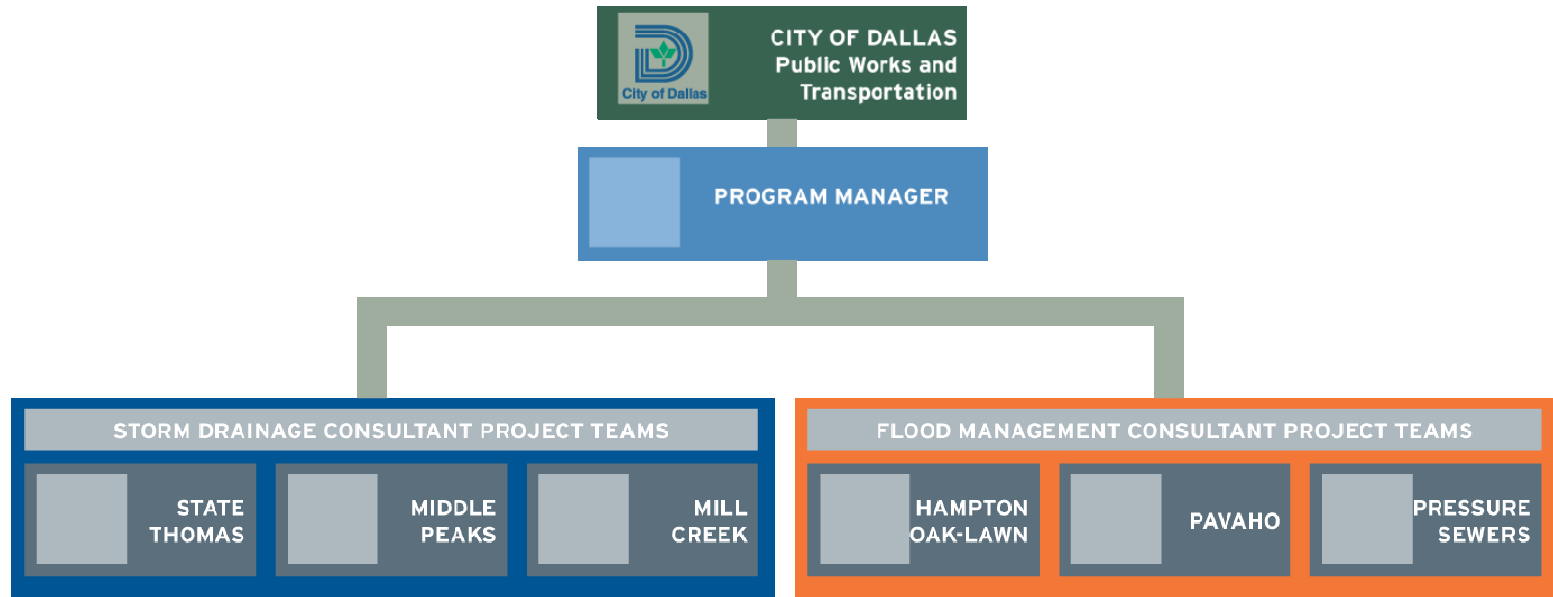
City of Dallas

CITY OF DALLAS
Public Works and Transportation

PROGRAM MANAGER

STORM DRAINAGE CONSULTANT PROJECT TEAMS

STATE THOMAS

MIDDLE PEAKS

MILL CREEK

FLOOD MANAGEMENT CONSULTANT PROJECT TEAMS

HAMPTON OAK-LAWN

PAVAHO

PRESSURE SEWERS